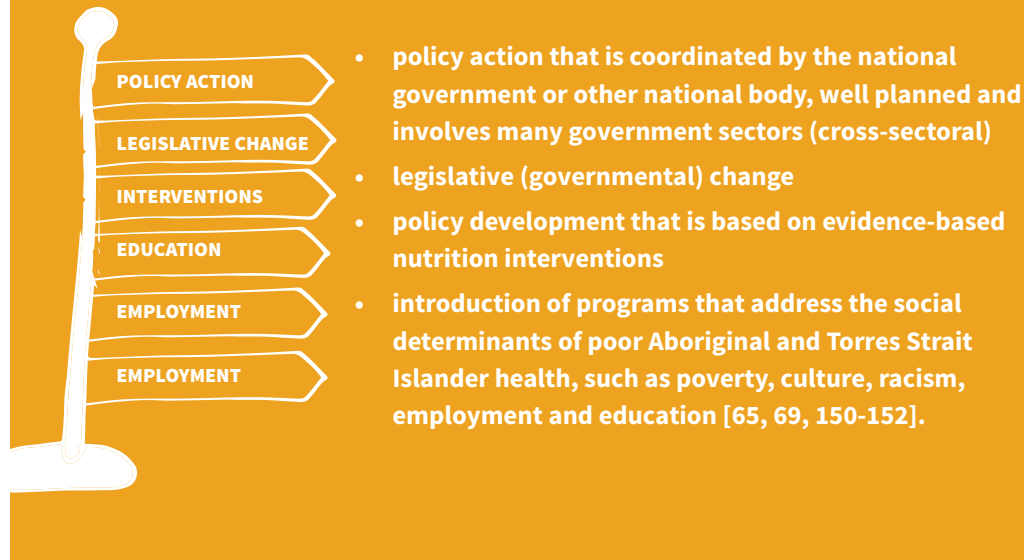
POLICY ACTION
LEGISLATIVE CHANGE
INTERVENTIONS
EDUCATION
EMPLOYMENT
EMPLOYMENT

• policy action that is coordinated by the national government or other national body, well planned and involves many government sectors (cross-sectoral)
• legislative (governmental) change
• policy development that is based on evidence-based nutrition interventions
• introduction of programs that address the social determinants of poor Aboriginal and Torres Strait Islander health, such as poverty, culture, racism, employment and education [65, 69, 150-152].